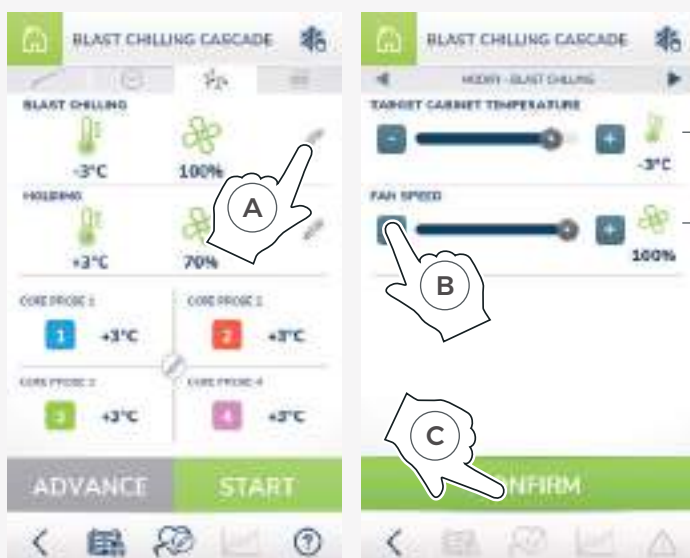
BLAST CHILLING CASCADE

BLAST CHILLING

-3°C

100%

A

HOLDING

+3°C

70%

CORE PROBE 1

1

+3°C

CORE PROBE 2

2

+3°C

CORE PROBE 3

3

+3°C

CORE PROBE 4

4

+3°C

ADVANCE

START

BLAST CHILLING CASCADE

MODIFY - BLAST CHILLING

TARGET CABINET TEMPERATURE

-

+

-3°C

FAN SPEED

+

100%

B

C

CONFIRM